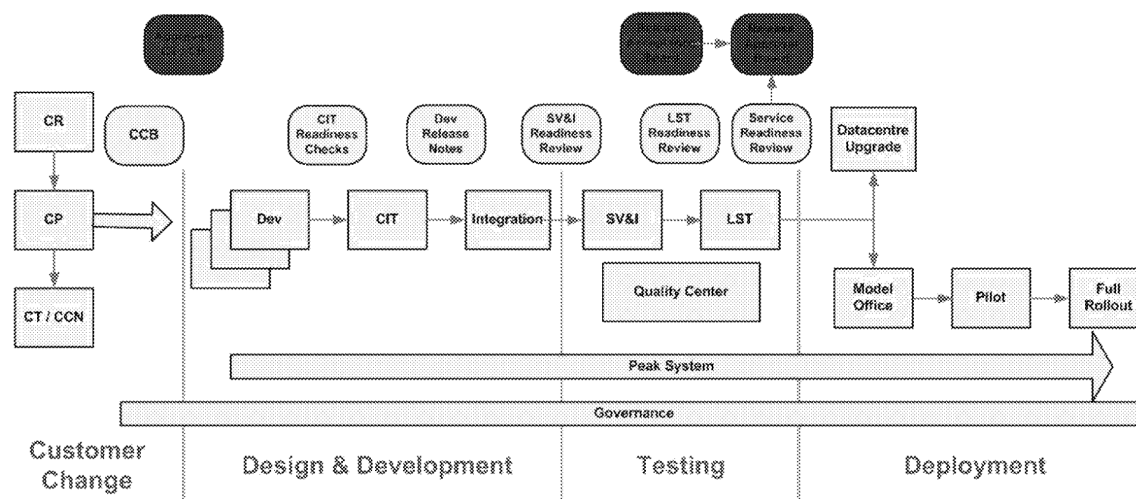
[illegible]

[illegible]

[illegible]

CR

CCB

CIT Readiness Checks

Dev Release Notes

SV&I Readiness Review

LST Readiness Review

Service Readiness Review

Datacentre Upgrade

CP

Dev

CIT

Integration

SV&I

LST

CT / CCN

Quality Center

Model Office

Pilot

Full Rollout

Peak System

Governance

Customer Change

Design & Development

Testing

Deployment